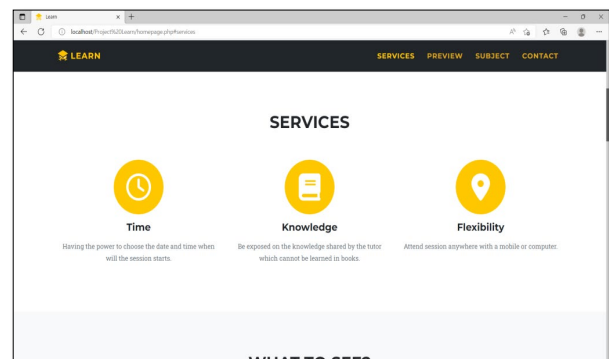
Learn
localhost/Project%20Learn/homepage.php#services

LEARN
SERVICES PREVIEW SUBJECT CONTACT

SERVICES

Time
Having the power to choose the date and time when will the session starts.

Knowledge
Be exposed on the knowledge shared by the tutor which cannot be learned in books.

Flexibility
Attend session anywhere with a mobile or computer.

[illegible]